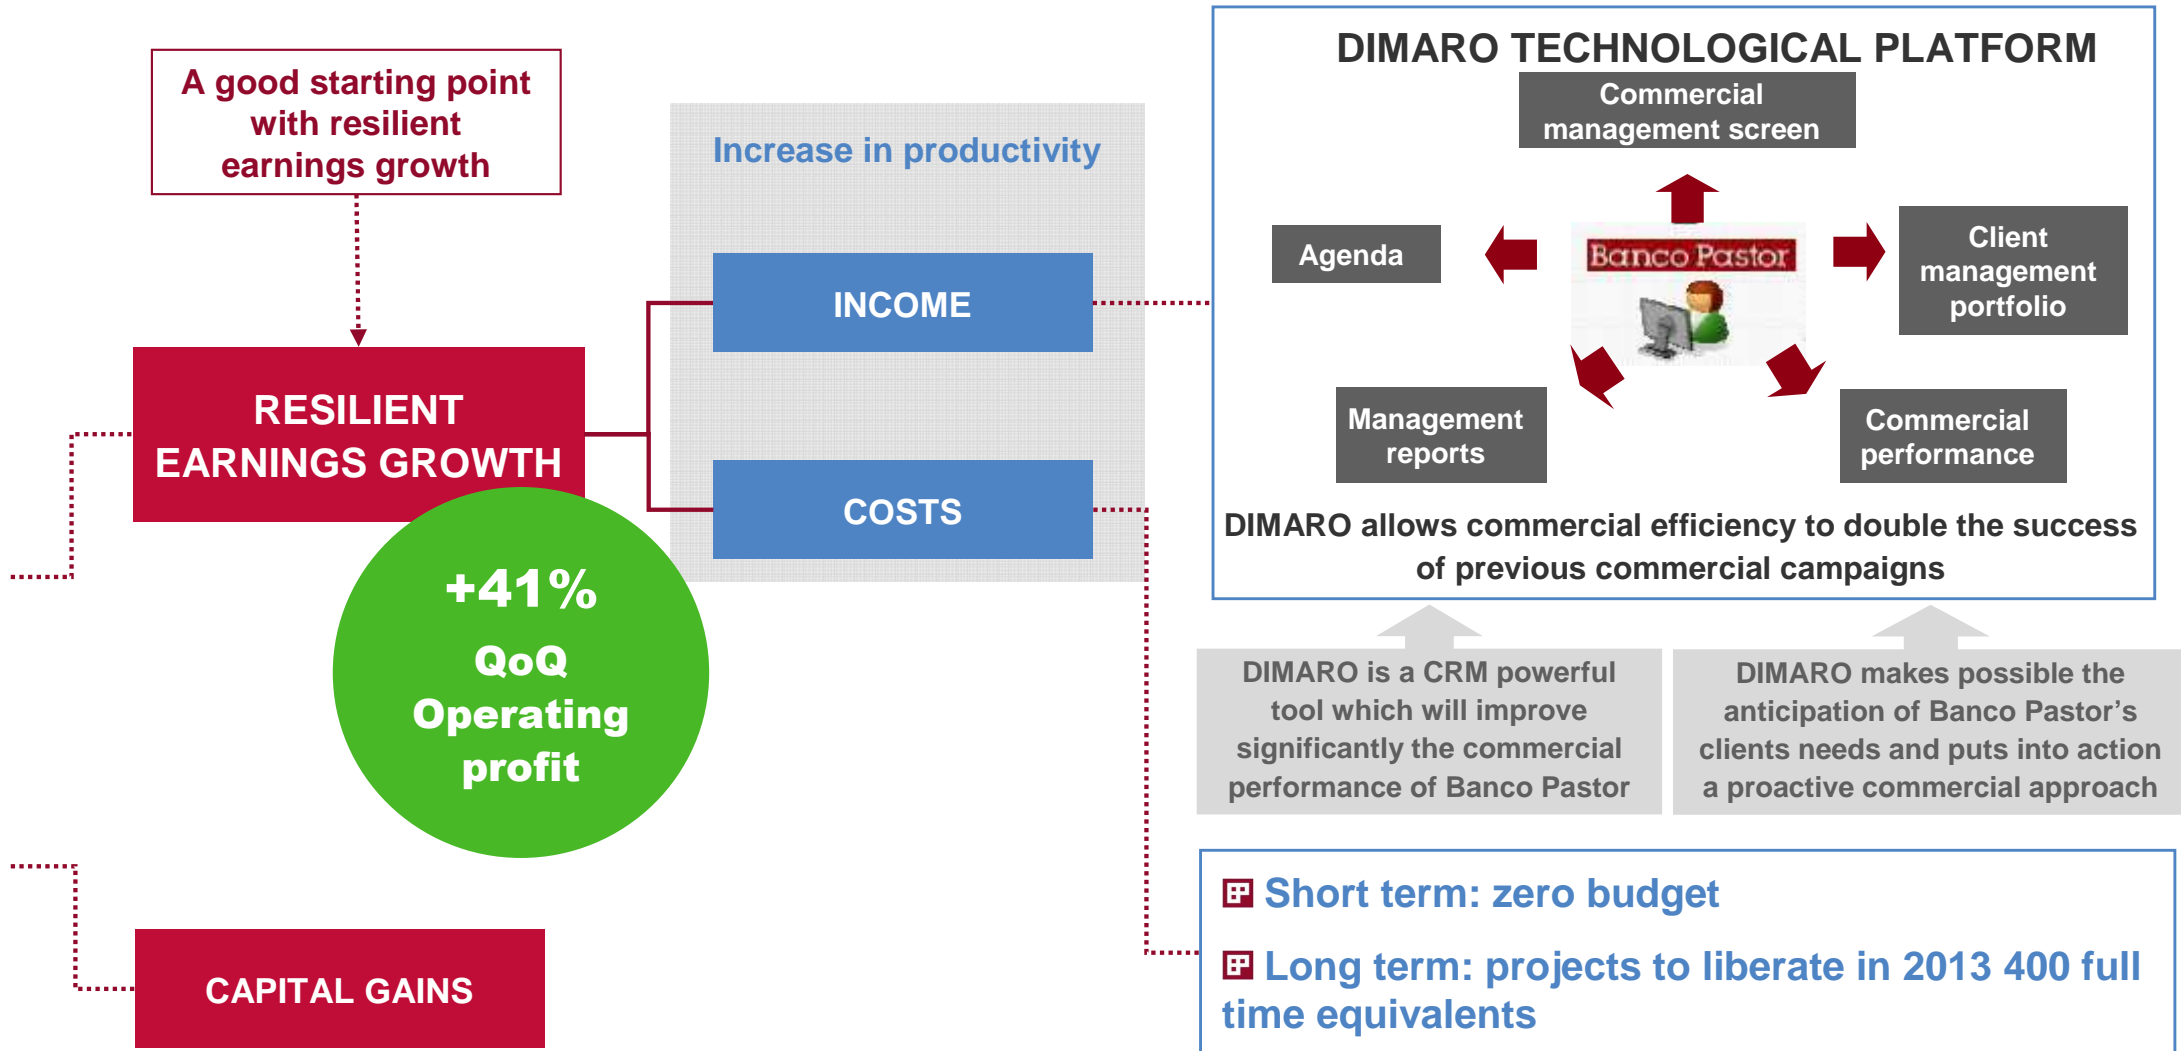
A good starting point with resilient earnings growth

RESILIENT EARNINGS GROWTH

+41% QoQ Operating profit

CAPITAL GAINS

Increase in productivity

INCOME

COSTS

DIMARO TECHNOLOGICAL PLATFORM

Commercial management screen

Agenda

Banco Pastor

Client management portfolio

Management reports

Commercial performance

DIMARO allows commercial efficiency to double the success of previous commercial campaigns

DIMARO is a CRM powerful tool which will improve significantly the commercial performance of Banco Pastor

DIMARO makes possible the anticipation of Banco Pastor's clients needs and puts into action a proactive commercial approach

Short term: zero budget

Long term: projects to liberate in 2013 400 full time equivalents